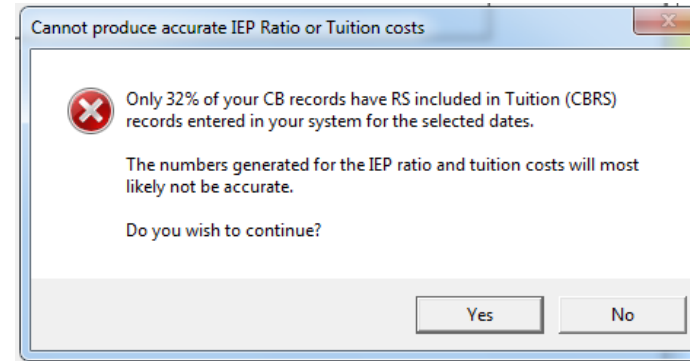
Cannot produce accurate IEP Ratio or Tuition costs

Only 32% of your CB records have RS included in Tuition (CBRS) records entered in your system for the selected dates.

The numbers generated for the IEP ratio and tuition costs will most likely not be accurate.

Do you wish to continue?

Yes

No